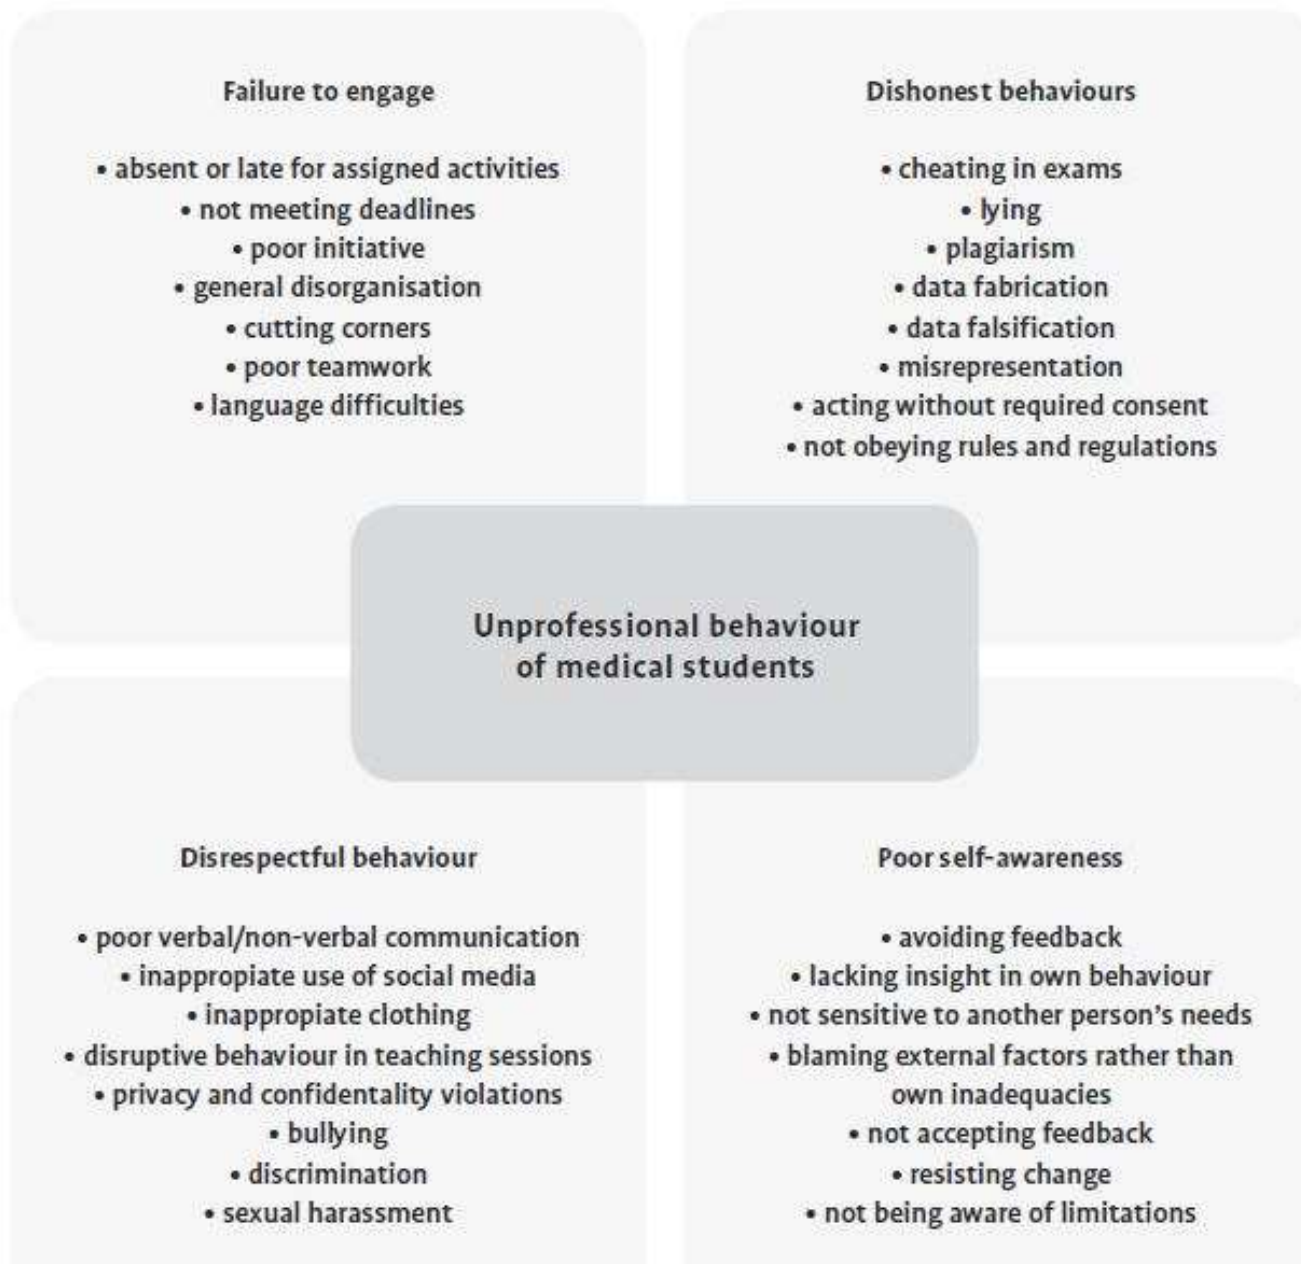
Failure to engage

• absent or late for assigned activities
• not meeting deadlines
• poor initiative
• general disorganisation
• cutting corners
• poor teamwork
• language difficulties

Dishonest behaviours

• cheating in exams
• lying
• plagiarism
• data fabrication
• data falsification
• misrepresentation
• acting without required consent
• not obeying rules and regulations

Unprofessional behaviour of medical students

Disrespectful behaviour

• poor verbal/non-verbal communication
• inappropiate use of social media
• inappropiate clothing
• disruptive behaviour in teaching sessions
• privacy and confidentality violations
• bullying
• discrimination
• sexual harassment

Poor self-awareness

• avoiding feedback
• lacking insight in own behaviour
• not sensitive to another person's needs
• blaming external factors rather than own inadequacies
• not accepting feedback
• resisting change
• not being aware of limitations